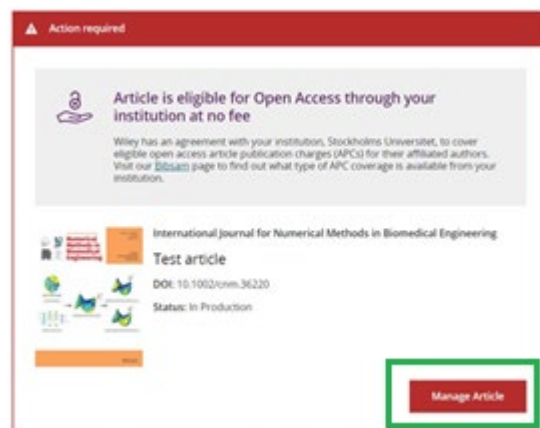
Action required

Article is eligible for Open Access through your institution at no fee

Wiley has an agreement with your institution, Stockholms Universitet, to cover eligible open access article publication charges (APCs) for their affiliated authors. Visit our Bibsam page to find out what type of APC coverage is available from your institution.

International Journal for Numerical Methods in Biomedical Engineering

Test article

DOI: 10.1002/cnm.36220

Status: In Production

Manage Article